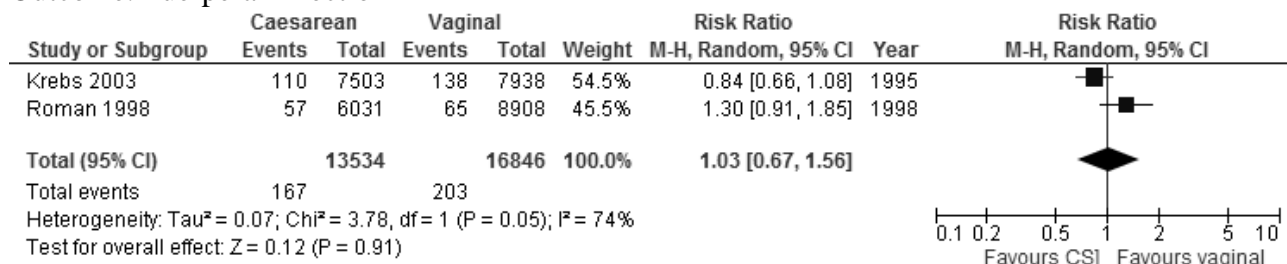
Outcome: Neonatal death

| Study or Subgroup | Caesarean Events | Caesarean Total | Vaginal Events | Vaginal Total | Weight | Risk Ratio M-H, Random, 95% CI | Year |
|---|---|---|---|---|---|---|---|
| Krebs 2003 | 110 | 7503 | 138 | 7938 | 54.5% | 0.84 [0.66, 1.08] | 1995 |
| Roman 1998 | 57 | 6031 | 65 | 8908 | 45.5% | 1.30 [0.91, 1.85] | 1998 |
| **Total (95% CI)** | | **13534** | | **16846** | **100.0%** | **1.03 [0.67, 1.56]** | |
| Total events | 167 | | 203 | | | | |

Heterogeneity: Tau² = 0.07; Chi² = 3.78, df = 1 (P = 0.05); I² = 74%
Test for overall effect: Z = 0.12 (P = 0.91)

Risk Ratio
M-H, Random, 95% CI

0.1 0.2 0.5 1 2 5 10
Favours CS Favours vaginal